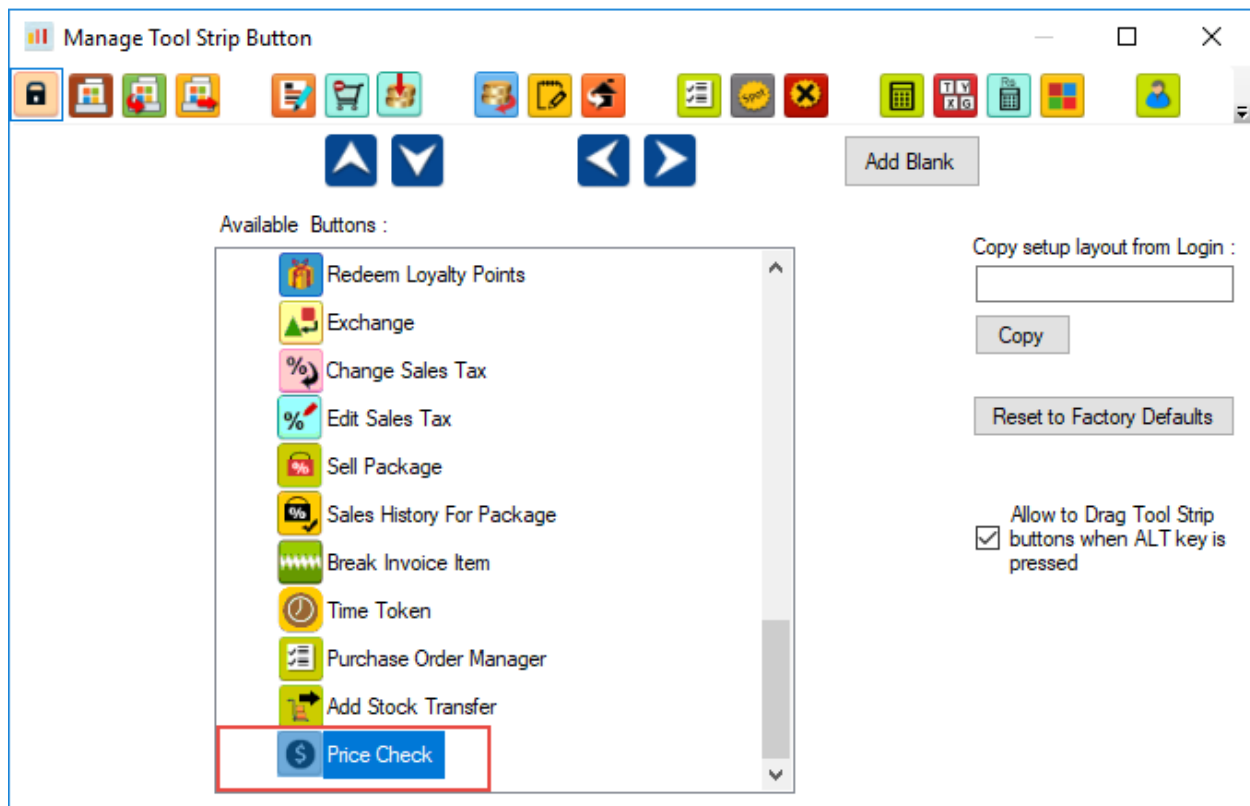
Manage Tool Strip Button

Add Blank

Available Buttons :

Redeem Loyalty Points
Exchange
Change Sales Tax
Edit Sales Tax
Sell Package
Sales History For Package
Break Invoice Item
Time Token
Purchase Order Manager
Add Stock Transfer
Price Check

Copy setup layout from Login :

Copy

Reset to Factory Defaults

Allow to Drag Tool Strip buttons when ALT key is pressed